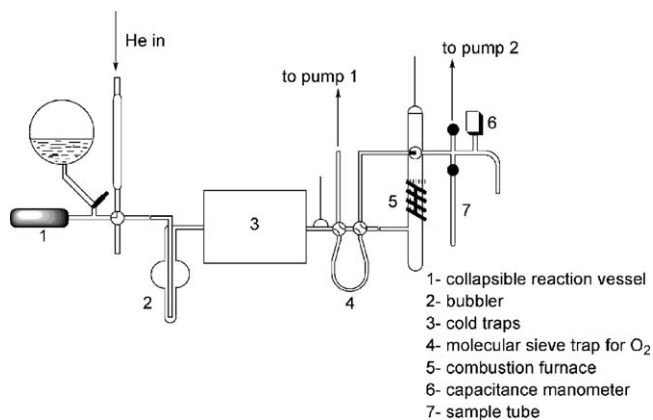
He in

to pump 1

to pump 2

6

1

2

3

4

5

7

1- collapsible reaction vessel
2- bubbler
3- cold traps
4- molecular sieve trap for $O_2$
5- combustion furnace
6- capacitance manometer
7- sample tube